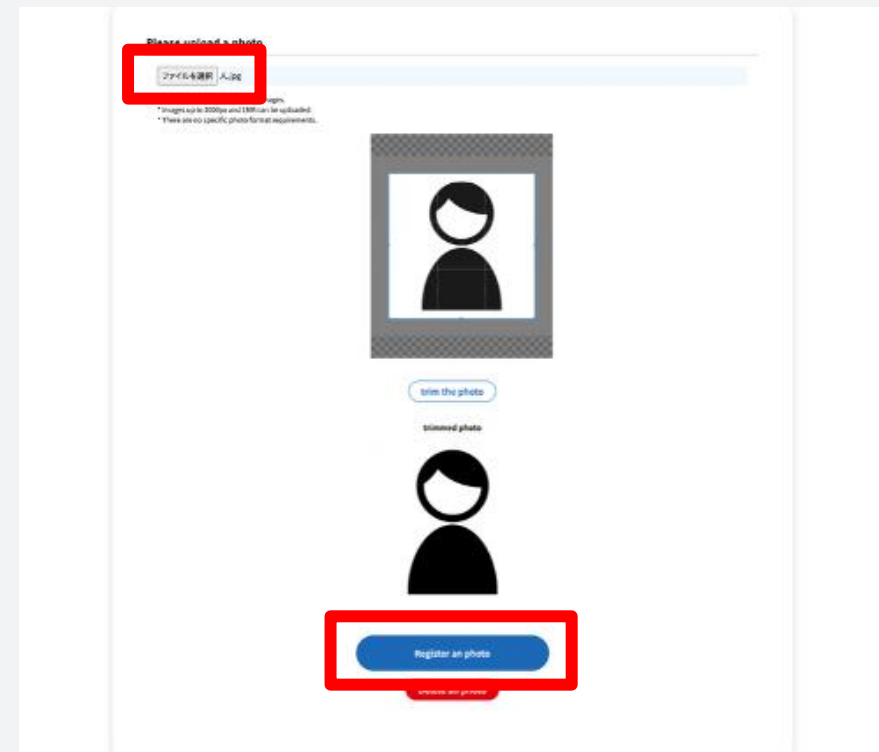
Please upload a photo

ファイルを選択 人.jpg

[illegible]login.
* Images up to 3000px and 1MB can be uploaded.
* There are no specific photo format requirements.

trim the photo

trimmed photo

Register an photo

Delete an photo